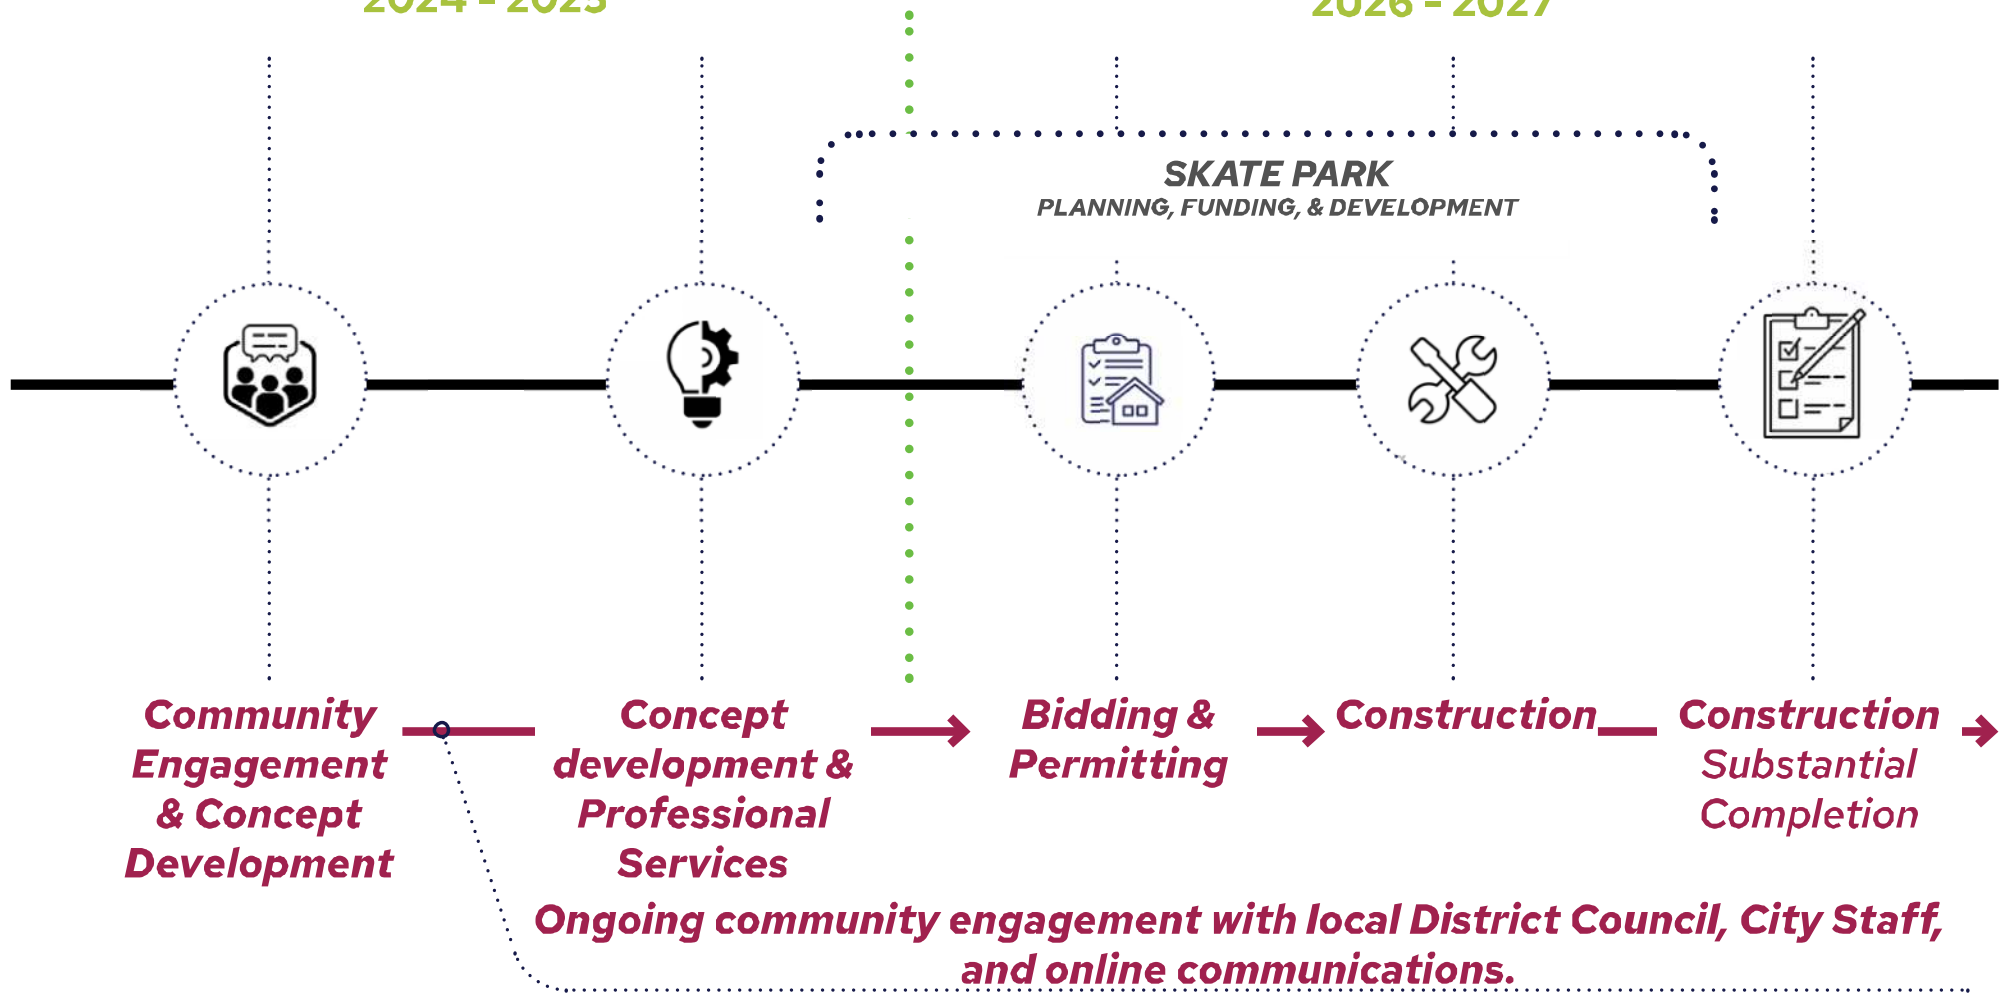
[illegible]

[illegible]

SKATE PARK
PLANNING, FUNDING, & DEVELOPMENT

Community Engagement & Concept Development

Concept development & Professional Services

Bidding & Permitting

Construction

Construction Substantial Completion

Ongoing community engagement with local District Council, City Staff, and online communications.